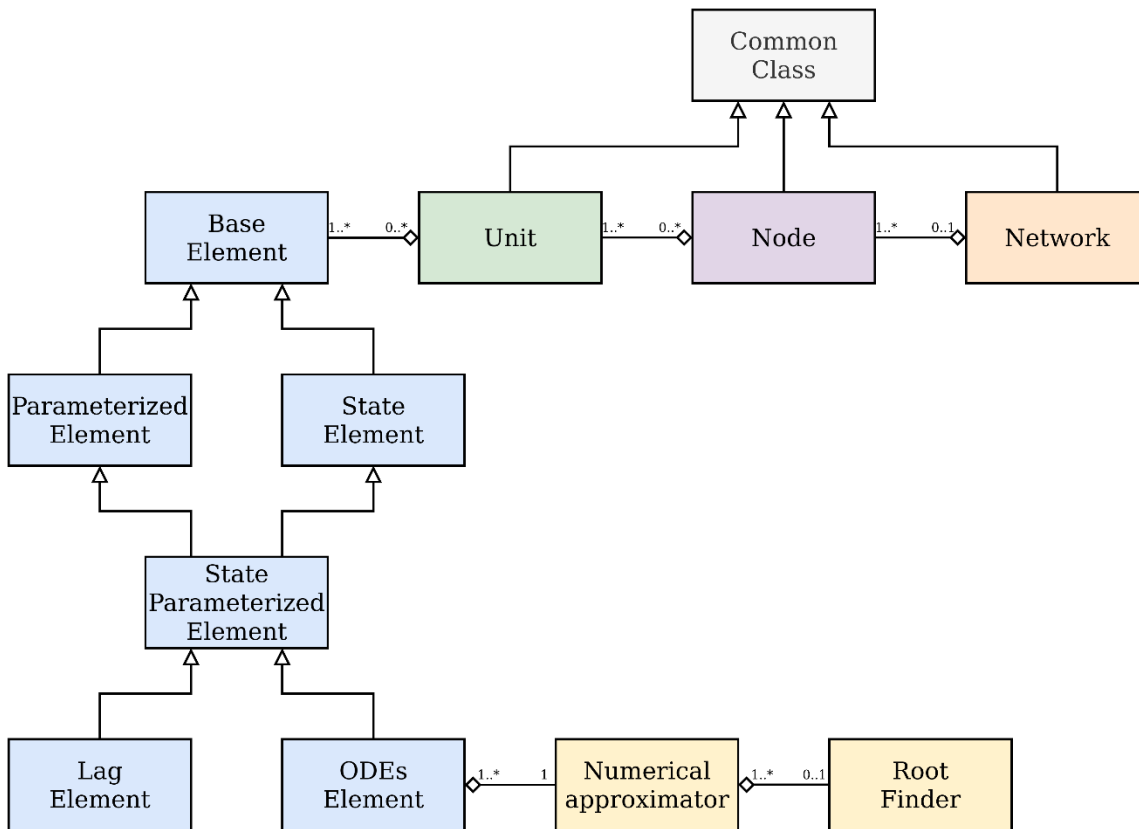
Common Class

Base Element

1..*

0..*

Unit

1..*

0..*

Node

1..*

0..1

Network

Parameterized Element

State Element

State Parameterized Element

Lag Element

ODEs Element

1..*

1

Numerical approximator

1..*

0..1

Root Finder